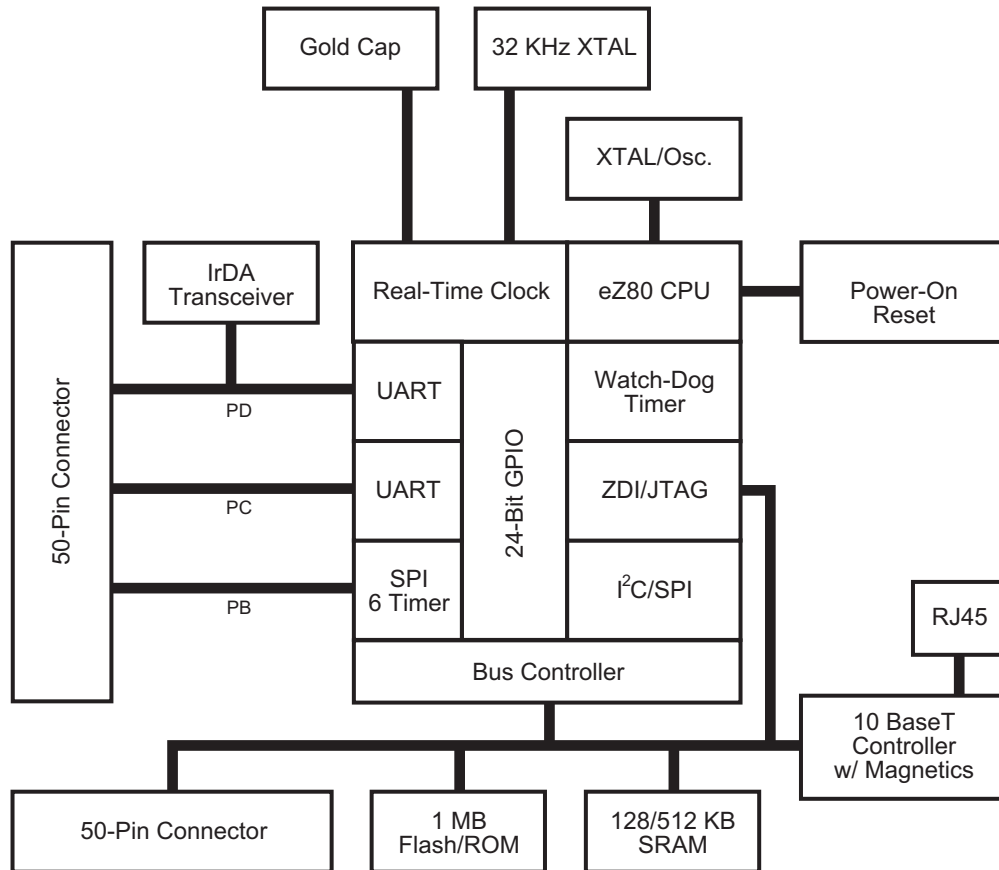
Gold Cap

32 KHz XTAL

XTAL/Osc.

IrDA Transceiver

Real-Time Clock

eZ80 CPU

Power-On Reset

50-Pin Connector

UART

24-Bit GPIO

Watch-Dog Timer

PD

UART

ZDI/JTAG

PC

SPI 6 Timer

$I^2C$/SPI

PB

RJ45

Bus Controller

10 BaseT Controller w/ Magnetics

50-Pin Connector

1 MB Flash/ROM

128/512 KB SRAM